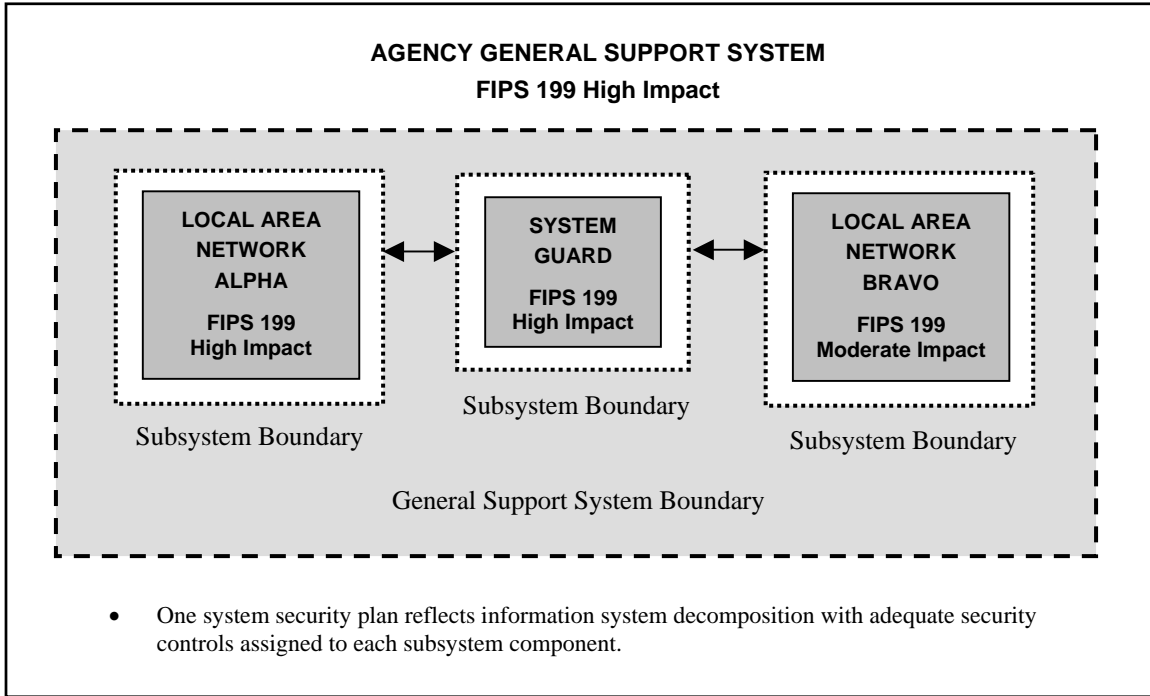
AGENCY GENERAL SUPPORT SYSTEM
FIPS 199 High Impact

LOCAL AREA NETWORK ALPHA

FIPS 199 High Impact

Subsystem Boundary

SYSTEM GUARD

FIPS 199 High Impact

Subsystem Boundary

LOCAL AREA NETWORK BRAVO

FIPS 199 Moderate Impact

Subsystem Boundary

General Support System Boundary

• One system security plan reflects information system decomposition with adequate security controls assigned to each subsystem component.